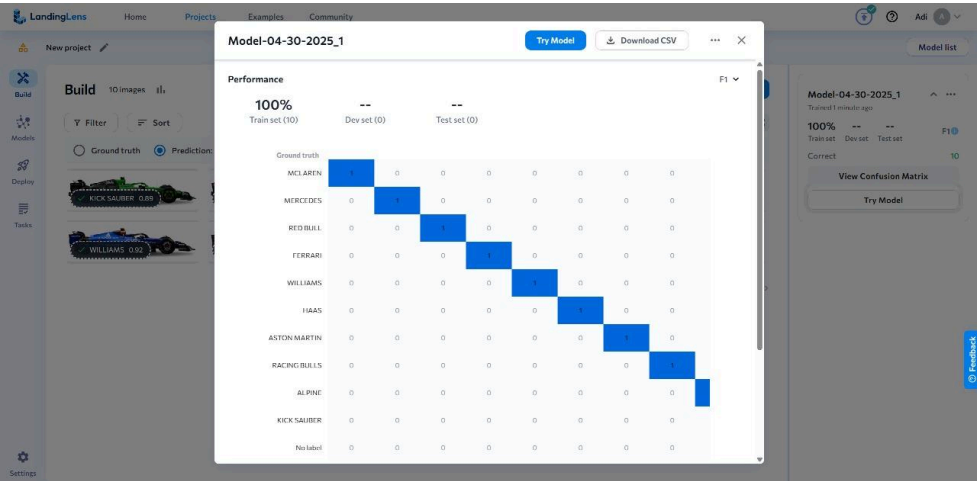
LandingLens Home Projects Examples Community

Adi A

New project

Model list

Build

Build 10 images

Filter Sort

Ground truth Prediction

KICK SAUBER 0.89

WILLIAMS 0.92

Models

Deploy

Tasks

Settings

Model-04-30-2025_1

Try Model

Download CSV

Performance

F1

100%
Train set (10)

--
Dev set (0)

--
Test set (0)

Ground truth

| | | | | | | | | | |
|---|---|---|---|---|---|---|---|---|---|
| MCLAREN | 1 | 0 | 0 | 0 | 0 | 0 | 0 | 0 | |
| MERCEDES | 0 | 1 | 0 | 0 | 0 | 0 | 0 | 0 | |
| RED BULL | 0 | 0 | 1 | 0 | 0 | 0 | 0 | 0 | |
| FERRARI | 0 | 0 | 0 | 1 | 0 | 0 | 0 | 0 | |
| WILLIAMS | 0 | 0 | 0 | 0 | 1 | 0 | 0 | 0 | |
| HAAS | 0 | 0 | 0 | 0 | 0 | 1 | 0 | 0 | |
| ASTON MARTIN | 0 | 0 | 0 | 0 | 0 | 0 | 1 | 0 | |
| RACING BULLS | 0 | 0 | 0 | 0 | 0 | 0 | 0 | 1 | |
| ALPINE | 0 | 0 | 0 | 0 | 0 | 0 | 0 | 0 | |
| KICK SAUBER | 0 | 0 | 0 | 0 | 0 | 0 | 0 | 0 | |
| No label | 0 | 0 | 0 | 0 | 0 | 0 | 0 | 0 | |

Model-04-30-2025_1
Trained 1 minute ago

100% -- --
Train set Dev set Test set
F1

Correct 10

View Confusion Matrix

Try Model

Feedback